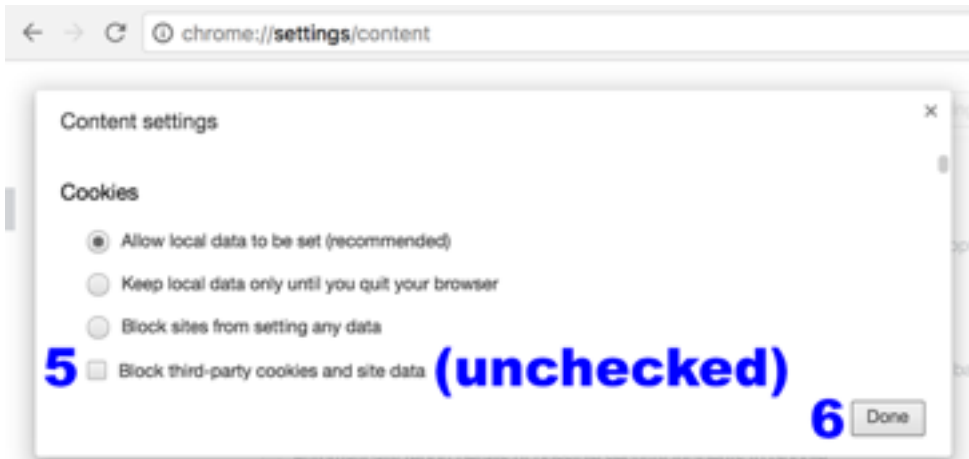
chrome://settings/content

Content settings

×

Cookies

Allow local data to be set (recommended)

Keep local data only until you quit your browser

Block sites from setting any data

5 Block third-party cookies and site data (unchecked)

6 Done